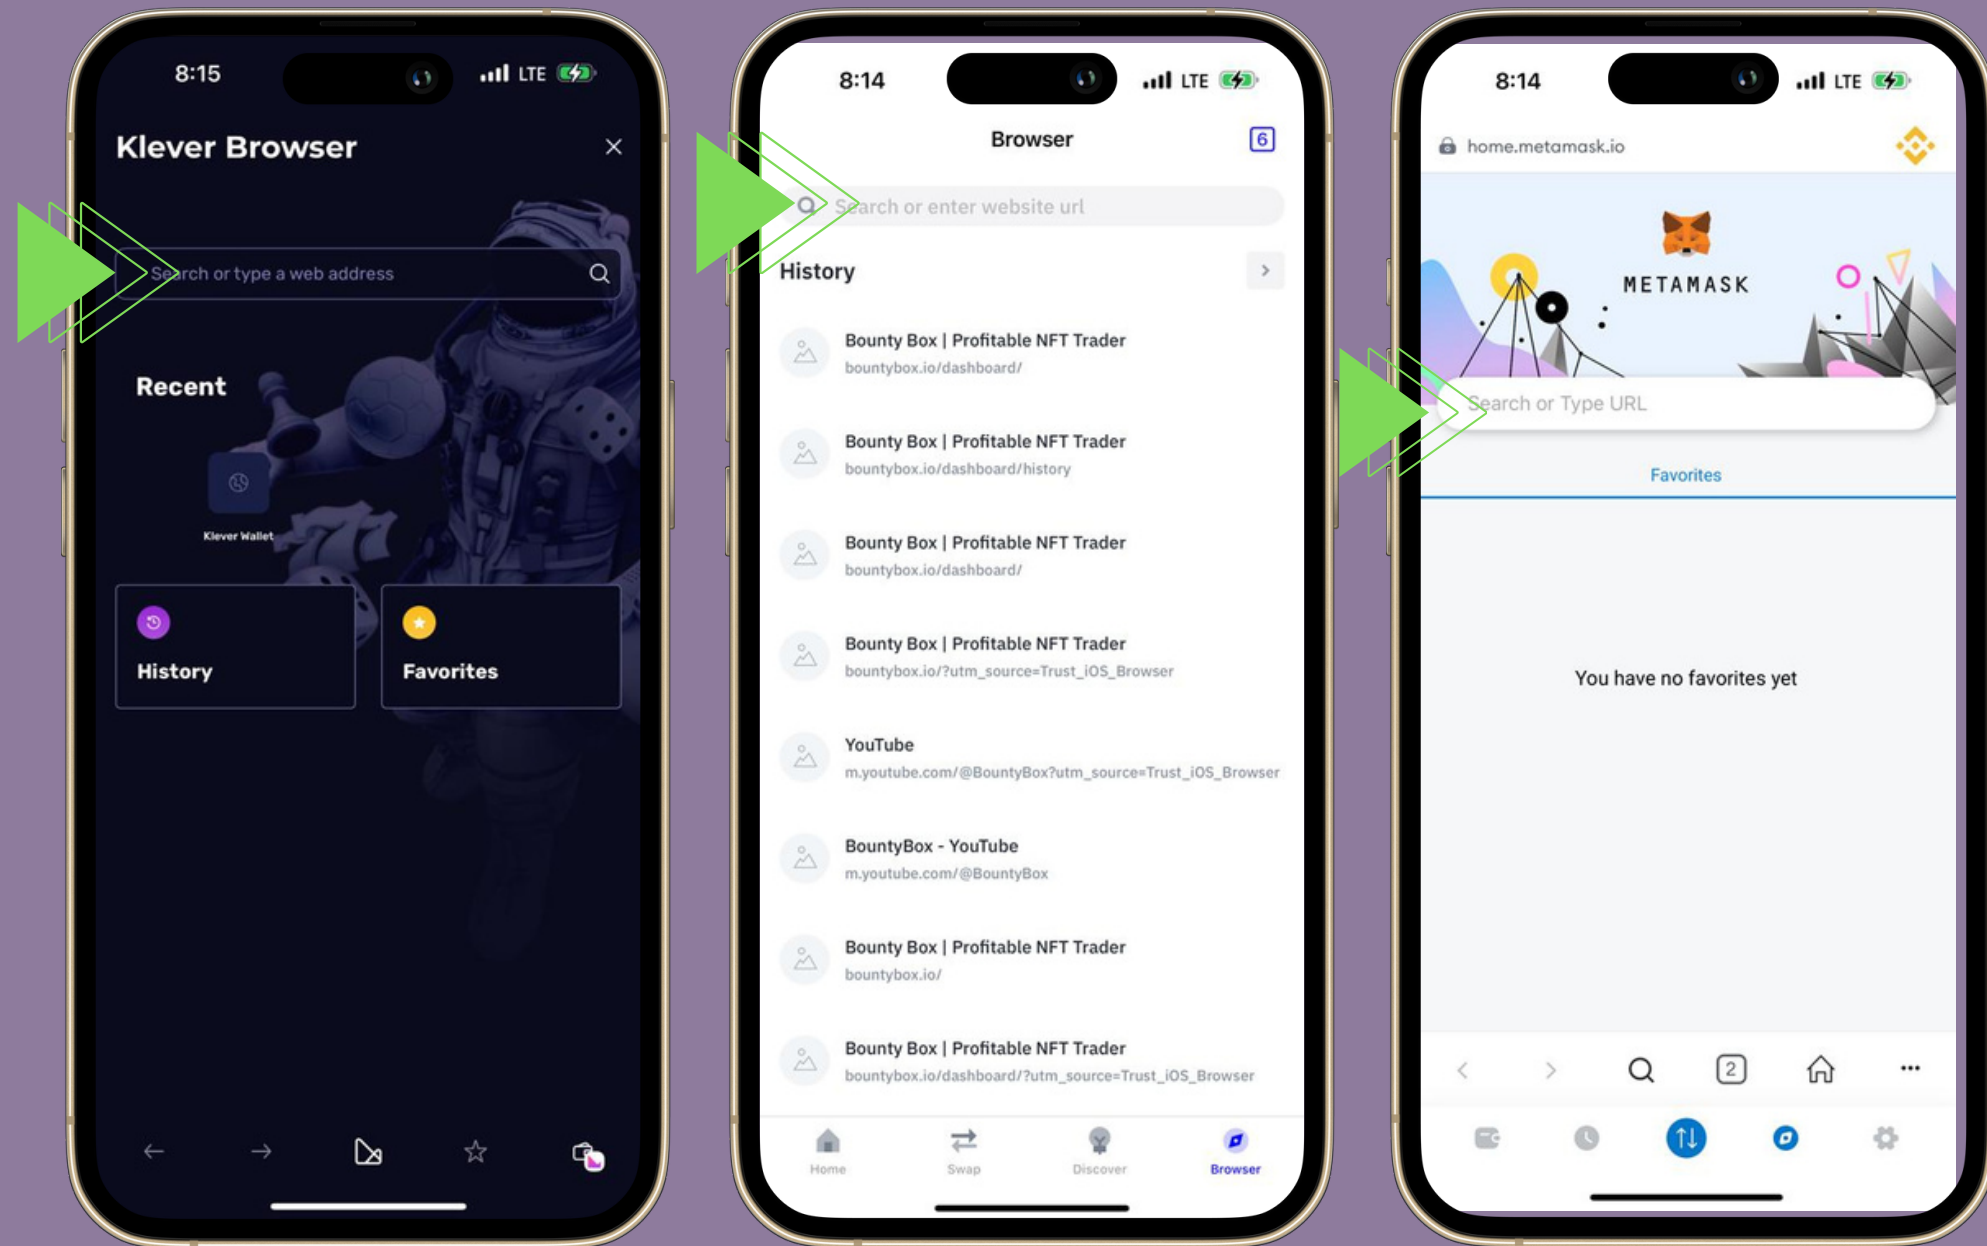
8:15 LTE

Klever Browser

Search or type a web address

Recent

Klever Wallet

History

Favorites

8:14 LTE

Browser 6

Search or enter website url

History

Bounty Box | Profitable NFT Trader
bountybox.io/dashboard/

Bounty Box | Profitable NFT Trader
bountybox.io/dashboard/history

Bounty Box | Profitable NFT Trader
bountybox.io/dashboard/

Bounty Box | Profitable NFT Trader
bountybox.io/?utm_source=Trust_iOS_Browser

YouTube
m.youtube.com/@BountyBox?utm_source=Trust_iOS_Browser

BountyBox - YouTube
m.youtube.com/@BountyBox

Bounty Box | Profitable NFT Trader
bountybox.io/

Bounty Box | Profitable NFT Trader
bountybox.io/dashboard/?utm_source=Trust_iOS_Browser

Home Swap Discover Browser

8:14 LTE

home.metamask.io

METAMASK

Search or Type URL

Favorites

You have no favorites yet

2